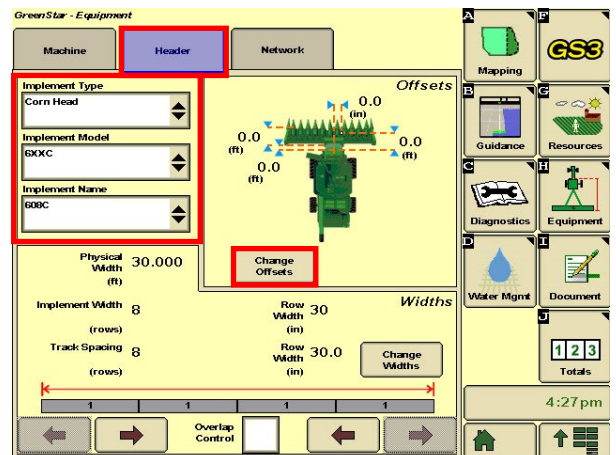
GreenStar - Equipment

Machine

Header

Network

Implement Type
Corn Head

Implement Model
6XXC

Implement Name
608C

Offsets

0.0
(in)

0.0
(ft)

0.0
(ft)

0.0
(ft)

Change Offsets

Physical Width (ft) 30.000

Widths

Implement Width (rows) 8

Row Width (in) 30

Track Spacing (rows) 8

Row Width (in) 30.0

Change Widths

1 1 1 1

Overlap Control

A Mapping

F GS3

B Guidance

G Resources

C Diagnostics

H Equipment

D Water Mgmt

I Document

J 1 2 3 Totals

4:27pm